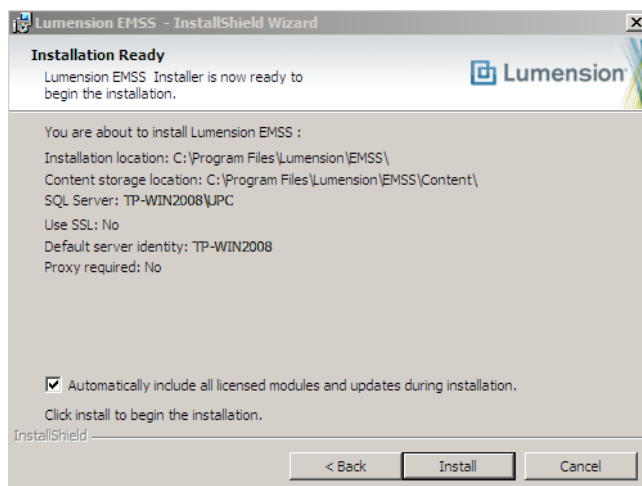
Lumension EMSS - InstallShield Wizard

Installation Ready

Lumension EMSS Installer is now ready to begin the installation.

Lumension

You are about to install Lumension EMSS :

Installation location: C:\Program Files\Lumension\EMSS\

Content storage location: C:\Program Files\Lumension\EMSS\Content\

SQL Server: TP-WIN2008\UPC

Use SSL: No

Default server identity: TP-WIN2008

Proxy required: No

Automatically include all licensed modules and updates during installation.

Click install to begin the installation.

InstallShield

< Back

Install

Cancel